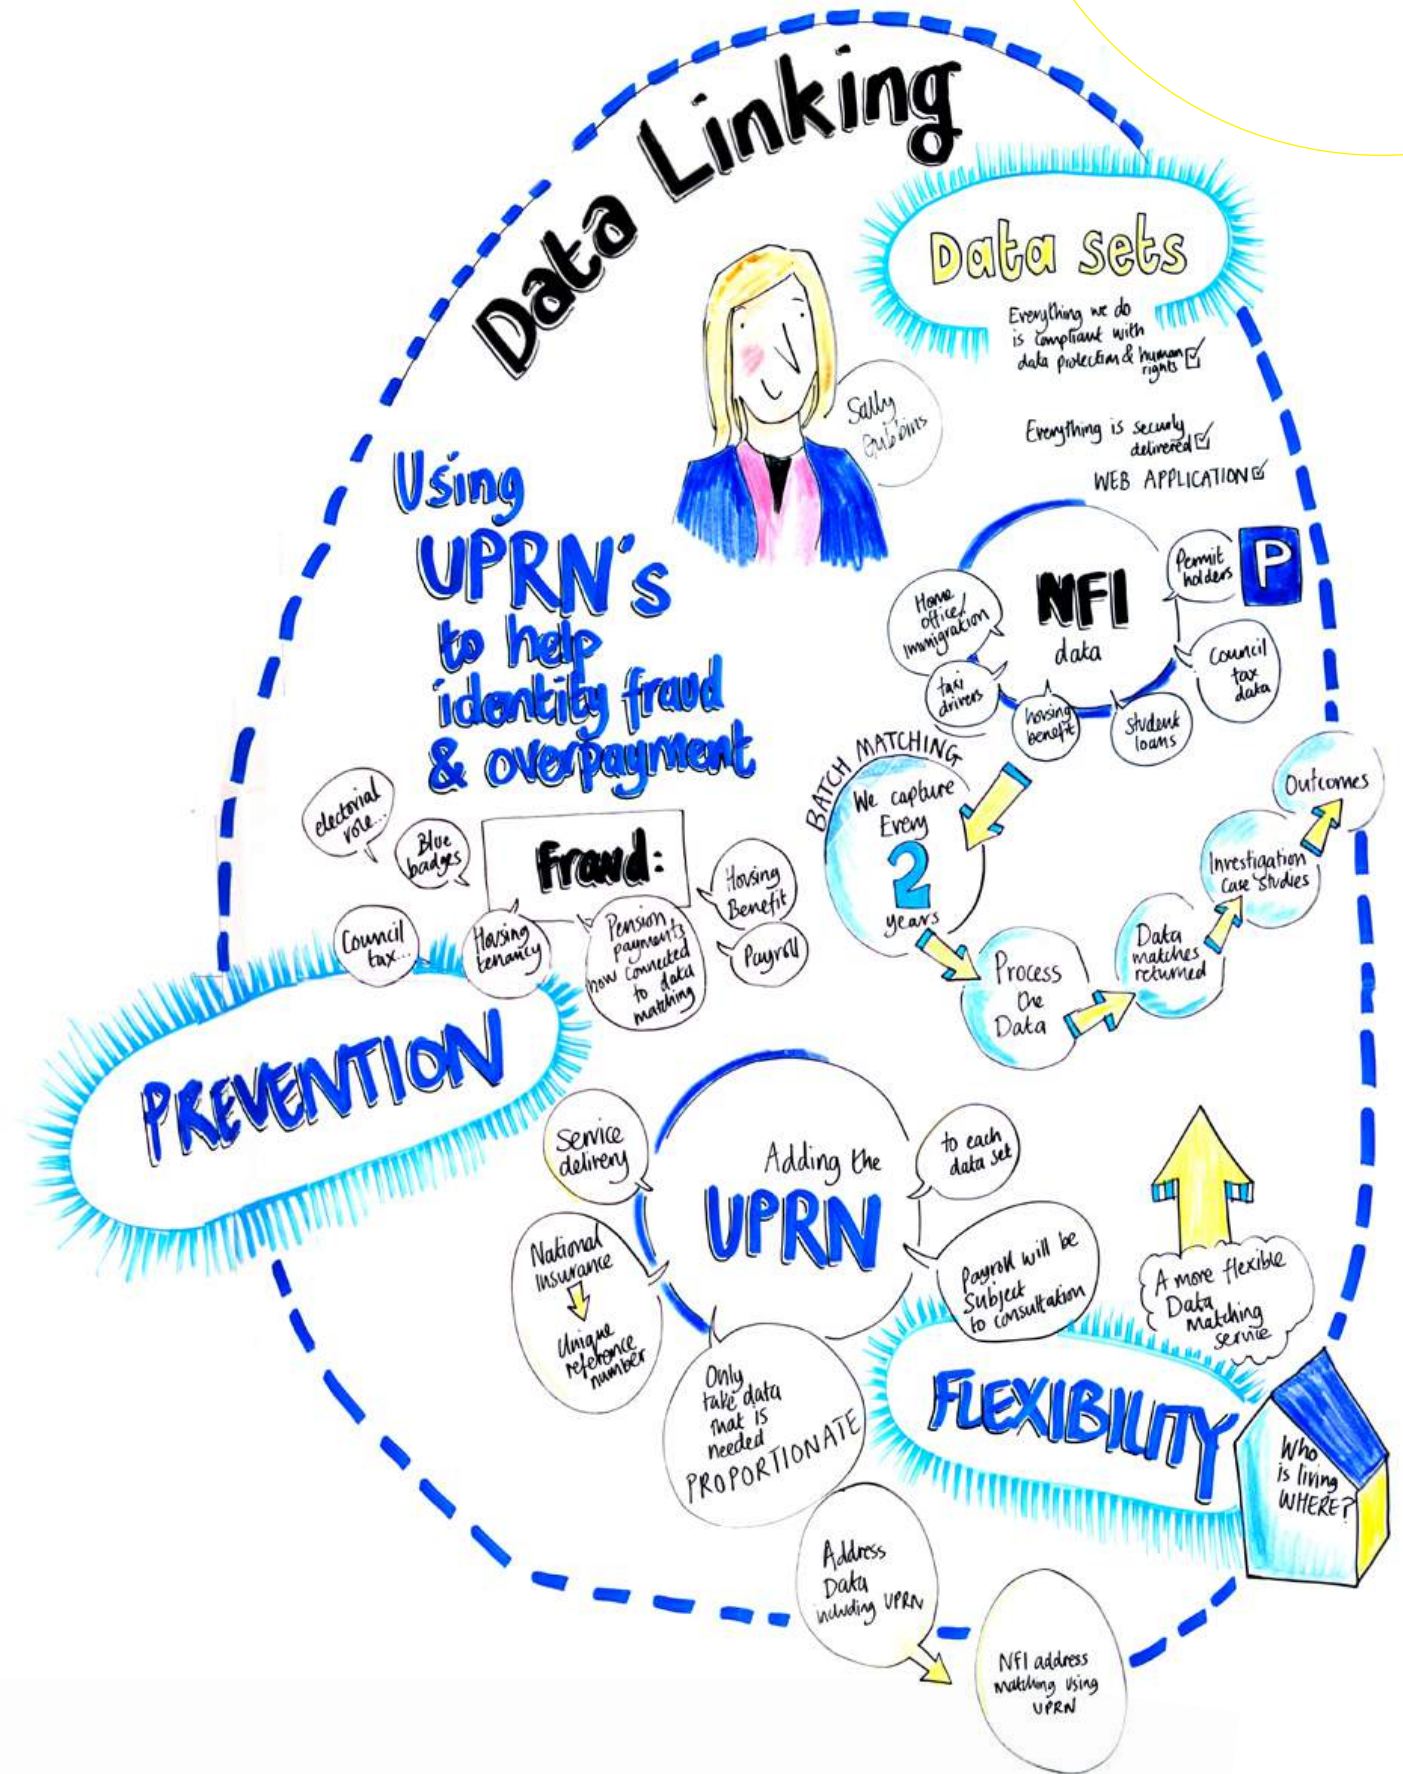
Data Linking

Data sets

Everything we do is compliant with data protection & human rights ☑

Everything is securly delivered ☑

WEB APPLICATION ☑

Sally Gubbins

Using UPRN's to help identity fraud & overpayment

NFI data

Home office/ immigration

taxi drivers

housing benefit

student loans

Council tax data

Permit holders

P

BATCH MATCHING

We capture Every 2 years

Process the Data

Data matches returned

Investigation case studies

Outcomes

Fraud:

electoral vote...

Blue badges

Council tax...

Housing tenancy

Pension payments now connected to data matching

Housing Benefit

Payroll

PREVENTION

Adding the UPRN

Service delivery

to each data set

National Insurance

Unique reference number

Payroll will be subject to consultation

Only take data that is needed PROPORTIONATE

A more flexible Data matching service

FLEXIBILITY

Who is living WHERE?

Address Data including UPRN

NFI address matching using UPRN